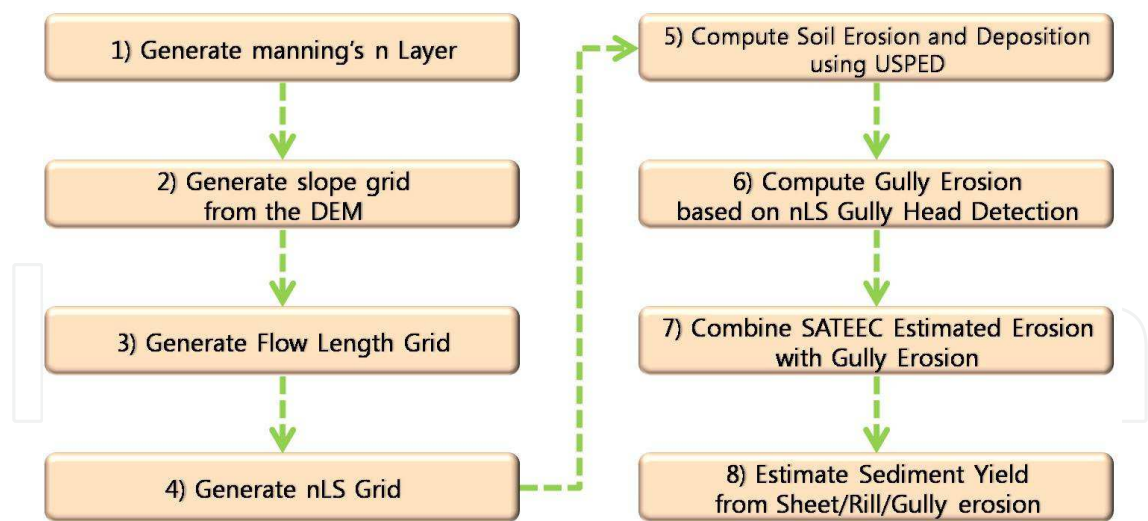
1) Generate manning's n Layer

2) Generate slope grid from the DEM

3) Generate Flow Length Grid

4) Generate nLS Grid

5) Compute Soil Erosion and Deposition using USPED

6) Compute Gully Erosion based on nLS Gully Head Detection

7) Combine SATEEC Estimated Erosion with Gully Erosion

8) Estimate Sediment Yield from Sheet/Rill/Gully erosion